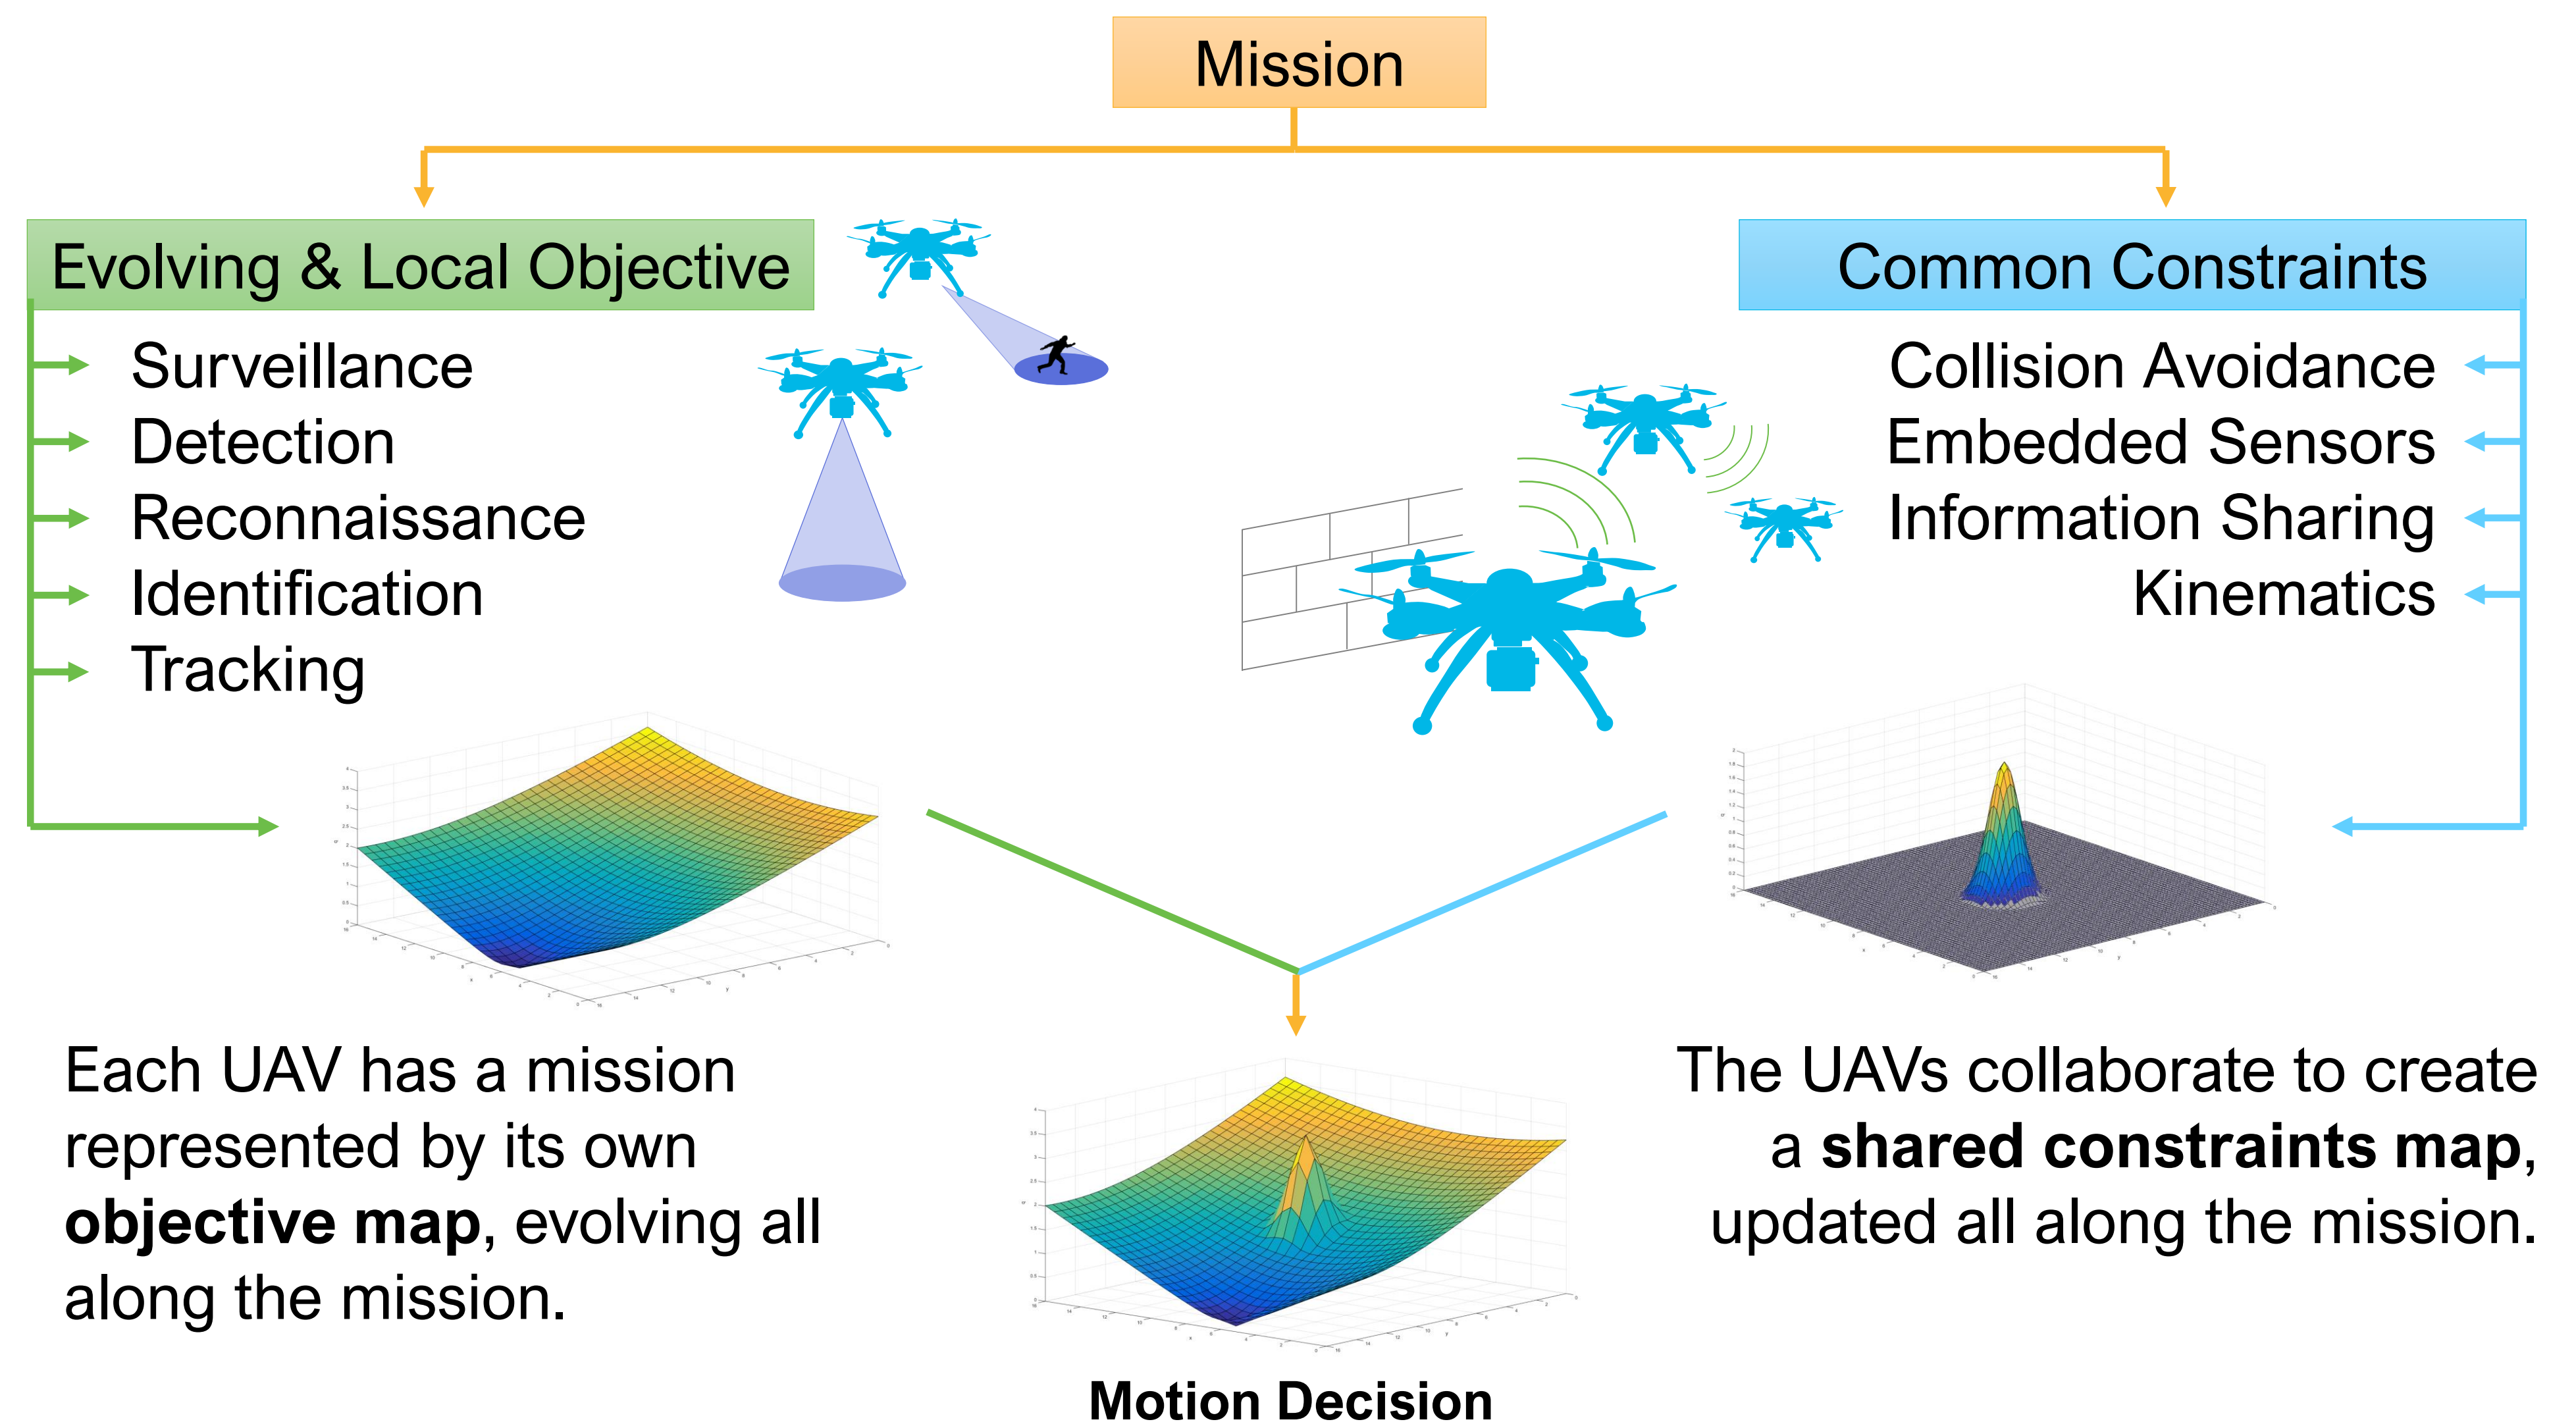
Mission

Evolving & Local Objective

Surveillance
Detection
Reconnaissance
Identification
Tracking

Common Constraints

Collision Avoidance
Embedded Sensors
Information Sharing
Kinematics

Each UAV has a mission represented by its own **objective map**, evolving all along the mission.

The UAVs collaborate to create a **shared constraints map**, updated all along the mission.

**Motion Decision**